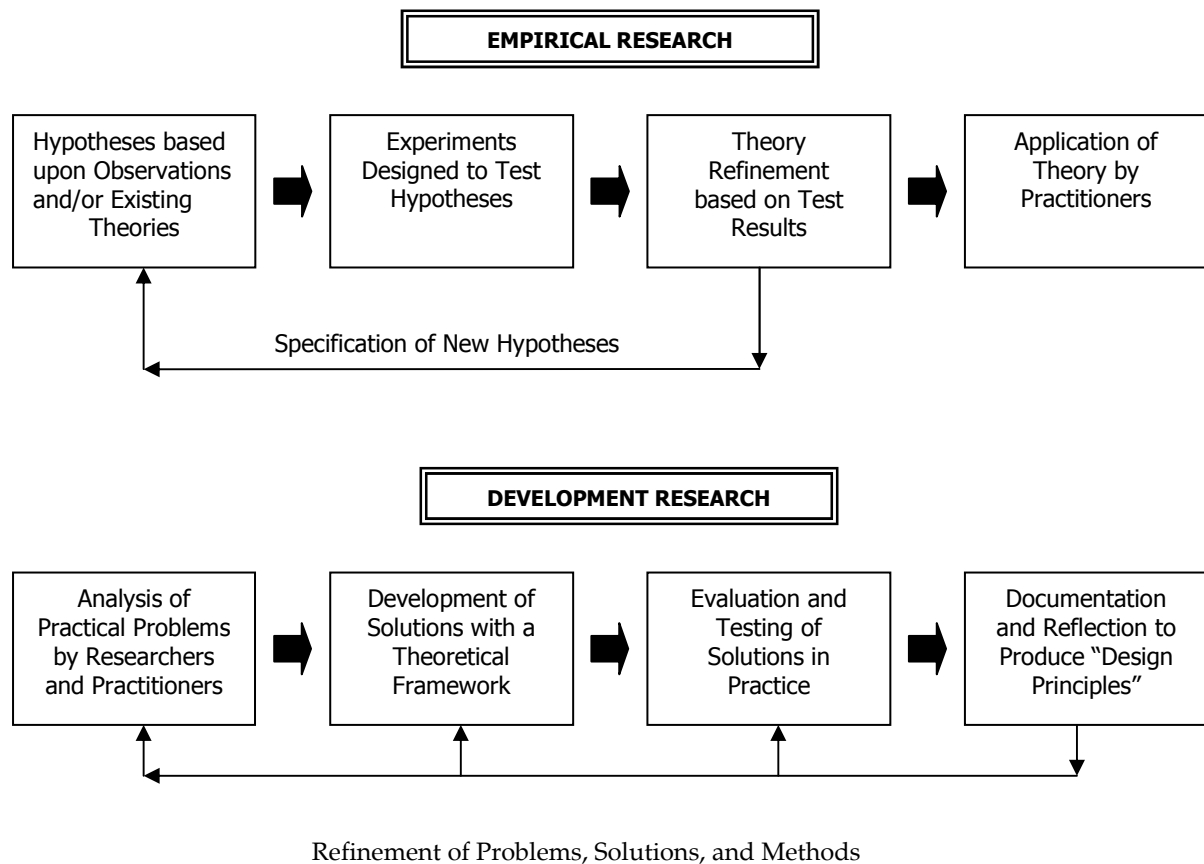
EMPIRICAL RESEARCH

Hypotheses based upon Observations and/or Existing Theories

Experiments Designed to Test Hypotheses

Theory Refinement based on Test Results

Application of Theory by Practitioners

Specification of New Hypotheses

DEVELOPMENT RESEARCH

Analysis of Practical Problems by Researchers and Practitioners

Development of Solutions with a Theoretical Framework

Evaluation and Testing of Solutions in Practice

Documentation and Reflection to Produce "Design Principles"

Refinement of Problems, Solutions, and Methods